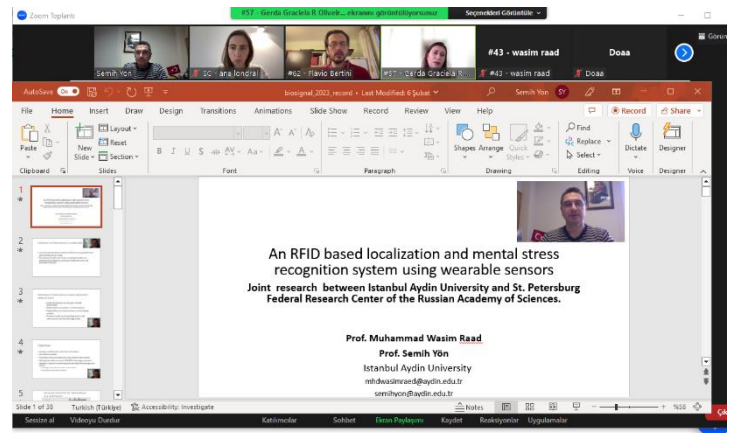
Zoom Toplantı

#57 - Gerda Graciela R Olivel... ekranını görüntülüyorsunuz

Seçenekleri Görüntüle

Görün

Semih Yon

SC - ana londral

#62 - Flavio Bertini

#57 - Gerda Graciela R

#43 - wasim raad

#43 - wasim raad

Doaa

Doaa

AutoSave On

biosignal_2023_record • Last Modified: 6 Şubat

Semih Yon SY

File Home Insert Draw Design Transitions Animations Slide Show Record Review View Help

Record

Share

Paste

Clipboard

New Slide

Layout

Reset

Section

Slides

Font

Paragraph

Shapes Arrange Quick Styles

Drawing

Find

Replace

Select

Editing

Dictate

Voice

Designer

Designer

1

2

3

4

5

An RFID based localization and mental stress recognition system using wearable sensors

Joint research between Istanbul Aydin University and St. Petersburg Federal Research Center of the Russian Academy of Sciences.

Prof. Muhammad Wasim Raad

Prof. Semih Yön

Istanbul Aydin University

mhdwasimraed@aydin.edu.tr

semihyon@aydin.edu.tr

Slide 1 of 30

Turkish (Türkiye)

Accessibility: Investigate

Notes

%58

Sessize al

Videoyu Durdur

Katılımcılar

Sohbet

Ekran Paylaşımı

Kaydet

Reaksiyonlar

Uygulamalar

Çık